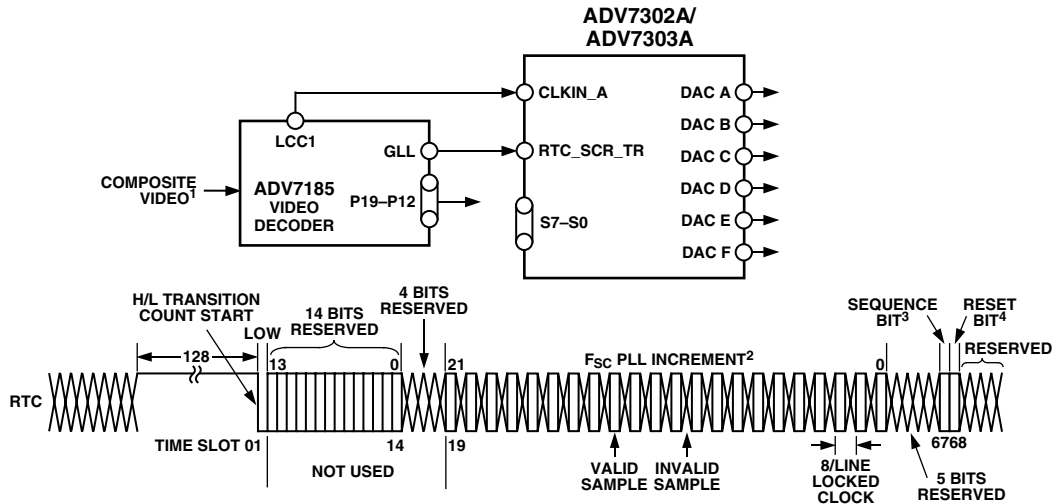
ADV7302A/
ADV7303A

CLKIN_A
RTC_SCR_TR
S7–S0
DAC A
DAC B
DAC C
DAC D
DAC E
DAC F

LCC1
GLL
COMPOSITE VIDEO$^1$
ADV7185 VIDEO DECODER
P19–P12

H/L TRANSITION COUNT START
128
LOW
14 BITS RESERVED
13
0
4 BITS RESERVED
21
$F_{SC}$ PLL INCREMENT$^2$
0
SEQUENCE BIT$^3$
RESET BIT$^4$
RESERVED
RTC
TIME SLOT 01
14
19
NOT USED
VALID SAMPLE
INVALID SAMPLE
8/LINE LOCKED CLOCK
6768
5 BITS RESERVED